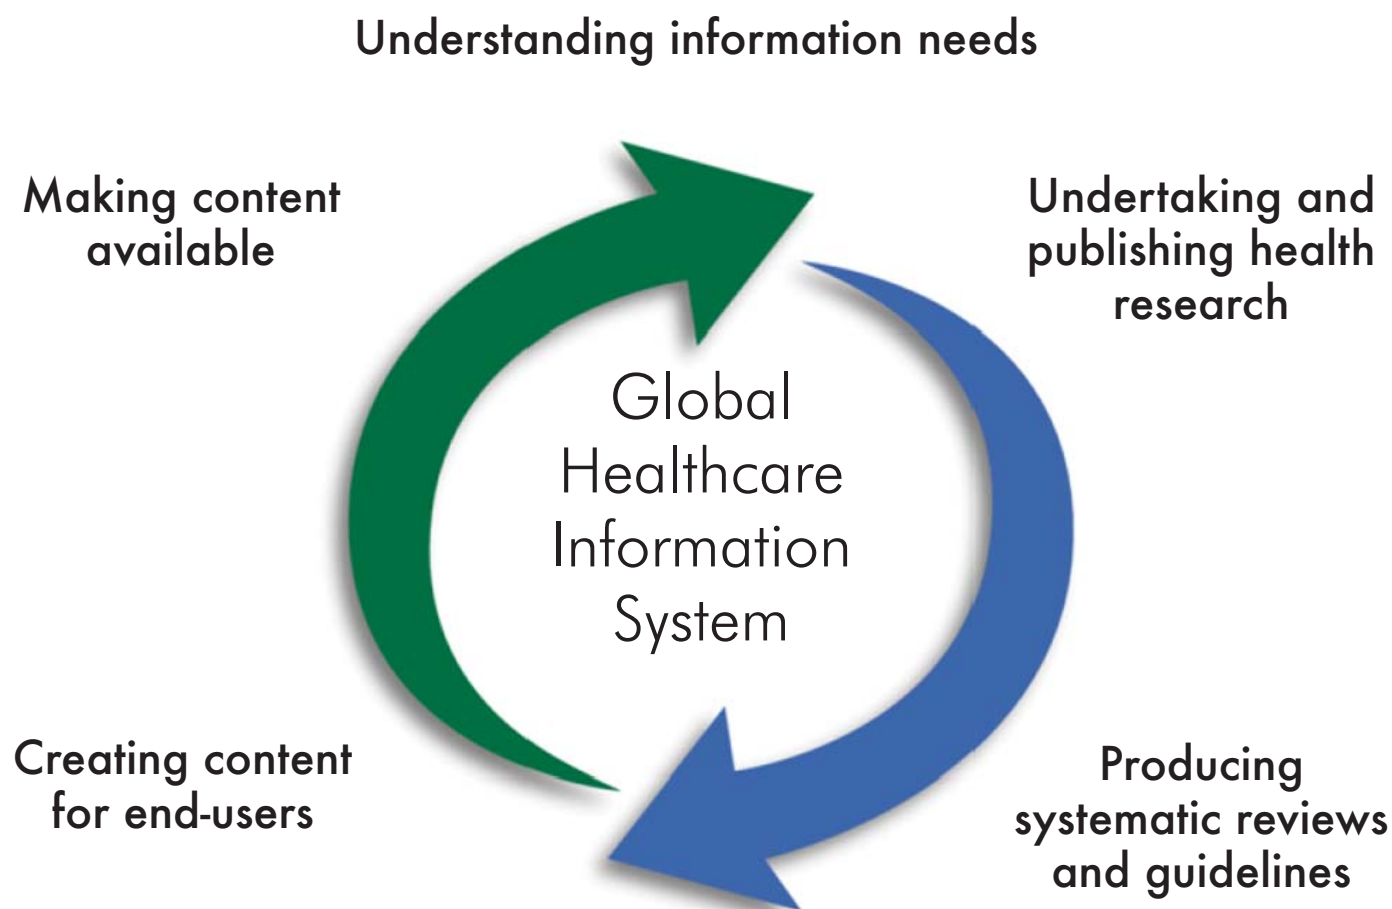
Understanding information needs

Making content available

Undertaking and publishing health research

Global Healthcare Information System

Creating content for end-users

Producing systematic reviews and guidelines